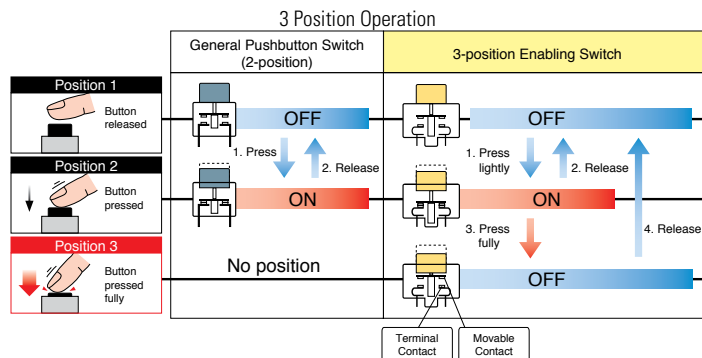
3 Position Operation

| | General Pushbutton Switch (2-position) | 3-position Enabling Switch |
|---|---|---|
| Position 1 Button released | OFF | OFF |
| Position 2 Button pressed | ON | ON |
| Position 3 Button pressed fully | No position | OFF |

1. Press

2. Release

1. Press lightly

2. Release

3. Press fully

4. Release

Terminal Contact

Movable Contact